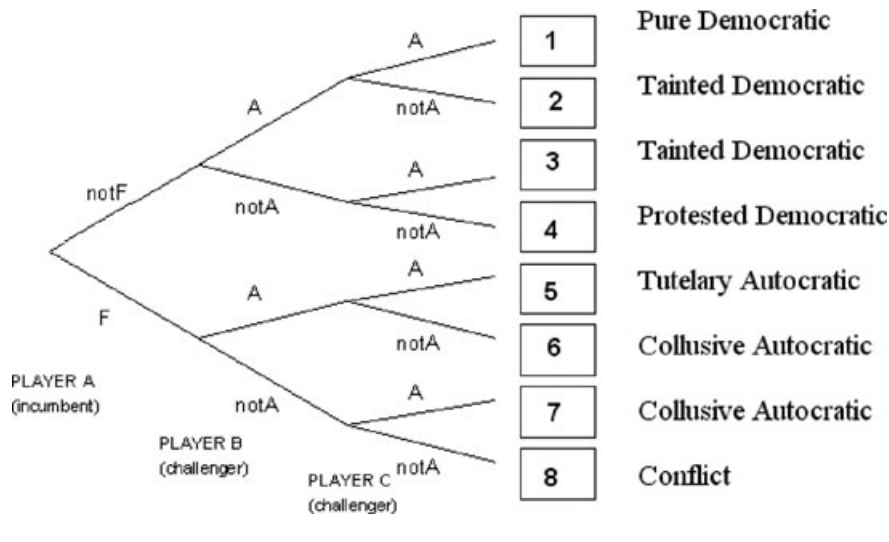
notF

F

A

notA

A

notA

A

notA

A

notA

A

notA

A

notA

PLAYER A (incumbent)

PLAYER B (challenger)

PLAYER C (challenger)

1 Pure Democratic

2 Tainted Democratic

3 Tainted Democratic

4 Protested Democratic

5 Tutelary Autocratic

6 Collusive Autocratic

7 Collusive Autocratic

8 Conflict